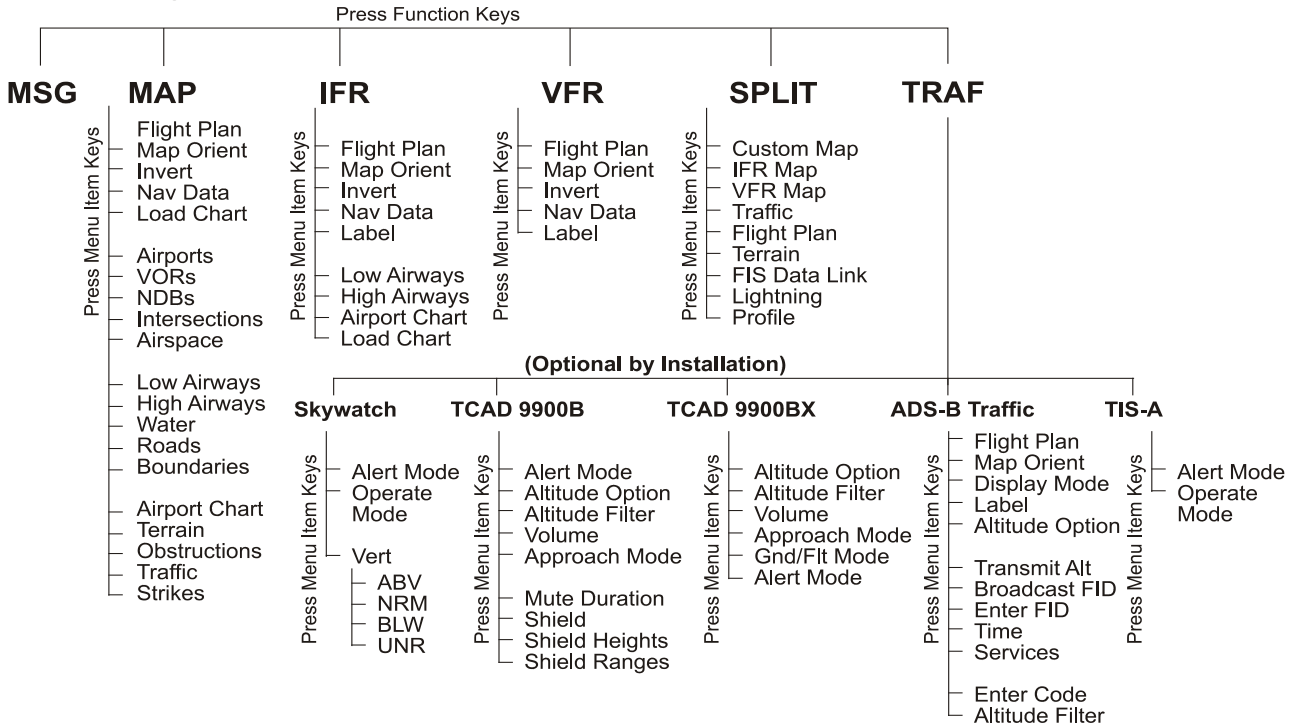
Press Function Keys

MSG

MAP

Press Menu Item Keys

Flight Plan
Map Orient
Invert
Nav Data
Load Chart

Airports
VORs
NDBs
Intersections
Airspace

Low Airways
High Airways
Water
Roads
Boundaries

Airport Chart
Terrain
Obstructions
Traffic
Strikes

IFR

Press Menu Item Keys

Flight Plan
Map Orient
Invert
Nav Data
Label

Low Airways
High Airways
Airport Chart
Load Chart

VFR

Press Menu Item Keys

Flight Plan
Map Orient
Invert
Nav Data
Label

SPLIT

Press Menu Item Keys

Custom Map
IFR Map
VFR Map
Traffic
Flight Plan
Terrain
FIS Data Link
Lightning
Profile

TRAF

(Optional by Installation)

Skywatch

Press Menu Item Keys

Alert Mode
Operate Mode

Vert
ABV
NRM
BLW
UNR

TCAD 9900B

Press Menu Item Keys

Alert Mode
Altitude Option
Altitude Filter
Volume
Approach Mode

Mute Duration
Shield
Shield Heights
Shield Ranges

TCAD 9900BX

Press Menu Item Keys

Altitude Option
Altitude Filter
Volume
Approach Mode
Gnd/Flt Mode
Alert Mode

ADS-B Traffic

Press Menu Item Keys

Flight Plan
Map Orient
Display Mode
Label
Altitude Option

Transmit Alt
Broadcast FID
Enter FID
Time
Services

Enter Code
Altitude Filter

TIS-A

Press Menu Item Keys

Alert Mode
Operate Mode